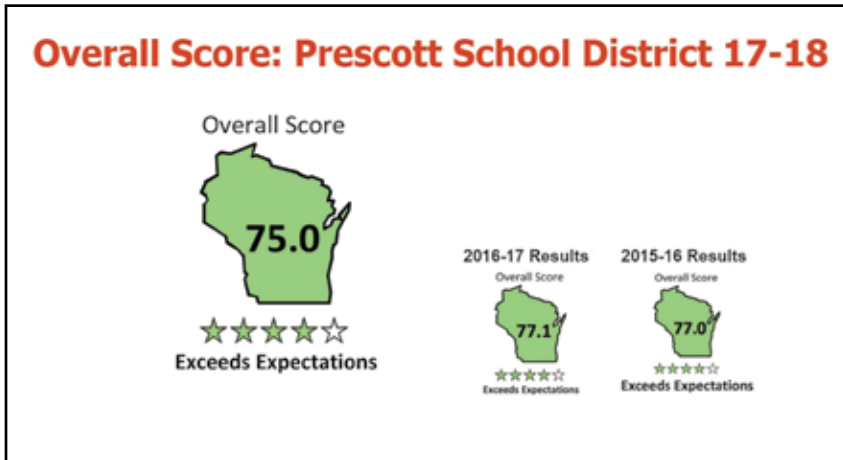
Overall Score: Prescott School District 17-18

Overall Score

75.0

★★★★☆

Exceeds Expectations

2016-17 Results

Overall Score

77.1

★★★★☆

Exceeds Expectations

2015-16 Results

Overall Score

77.0

★★★★☆

Exceeds Expectations